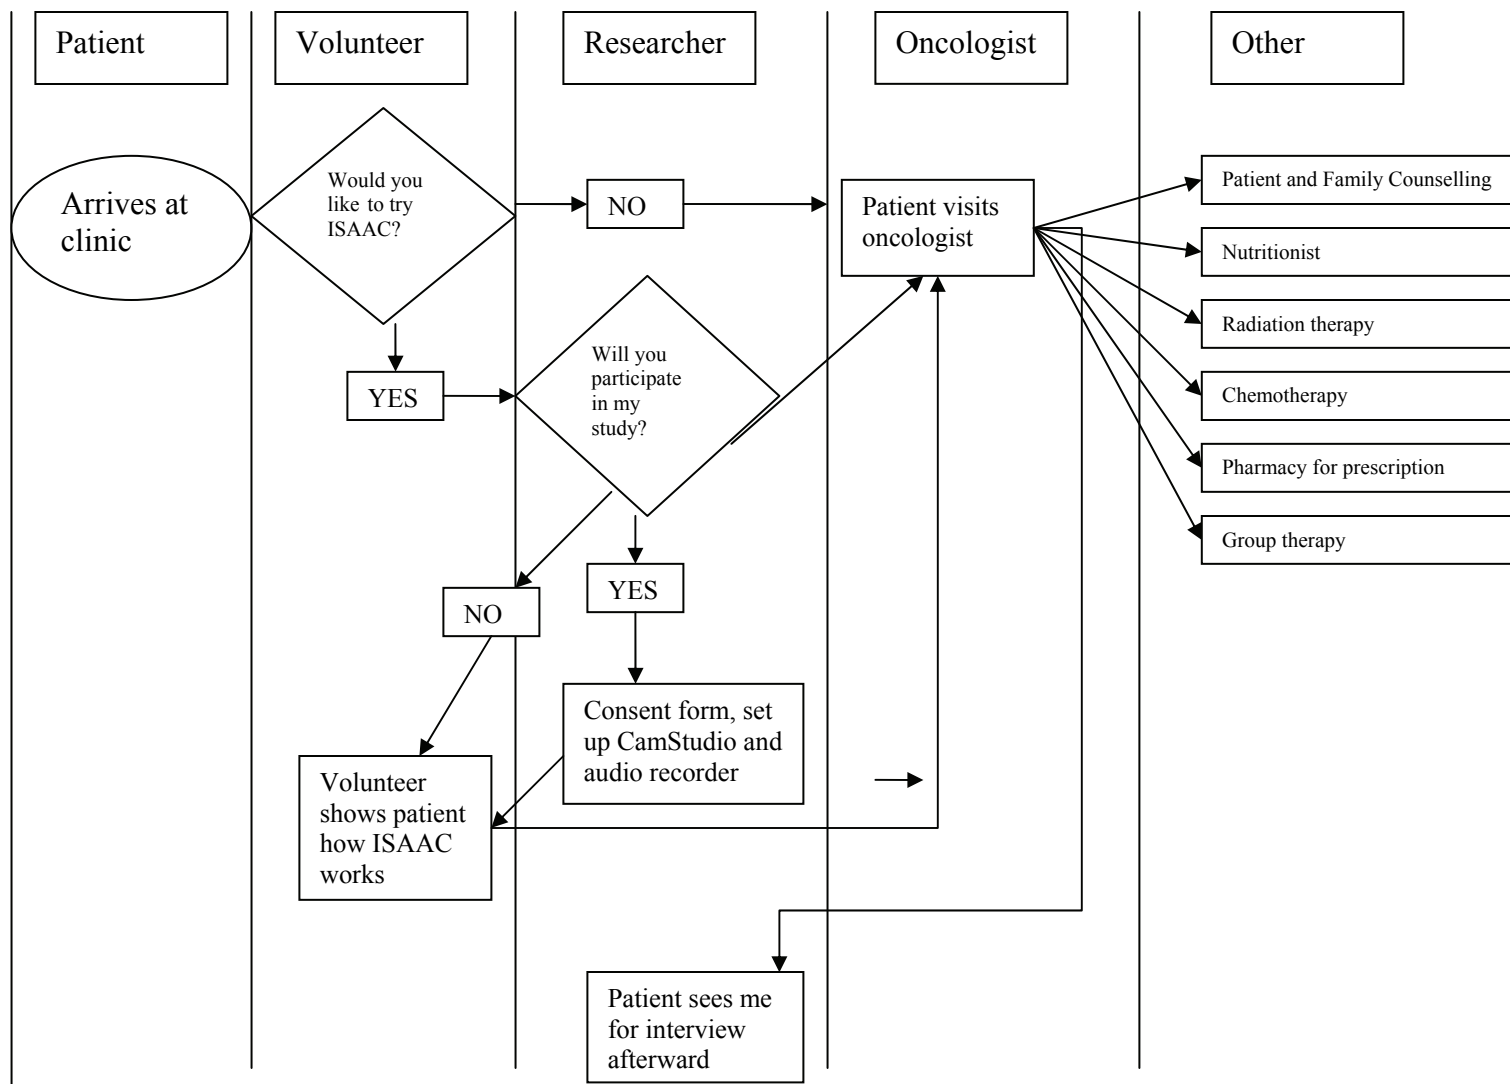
Patient

Volunteer

Researcher

Oncologist

Other

Arrives at clinic

Would you like to try ISAAC?

NO

Patient visits oncologist

Patient and Family Counselling

Nutritionist

Radiation therapy

Chemotherapy

Pharmacy for prescription

Group therapy

YES

Will you participate in my study?

NO

YES

Consent form, set up CamStudio and audio recorder

Volunteer shows patient how ISAAC works

Patient sees me for interview afterward